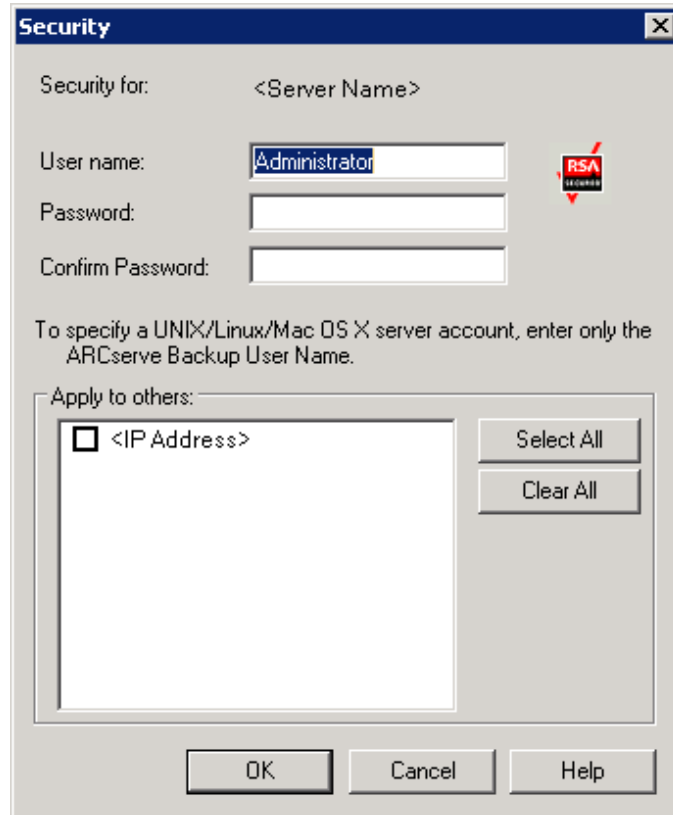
Security

Security for: <Server Name>

User name: Administrator

Password:

Confirm Password:

RSA SECURED

To specify a UNIX/Linux/Mac OS X server account, enter only the ARCserve Backup User Name.

Apply to others:

<IP Address>

Select All

Clear All

OK

Cancel

Help